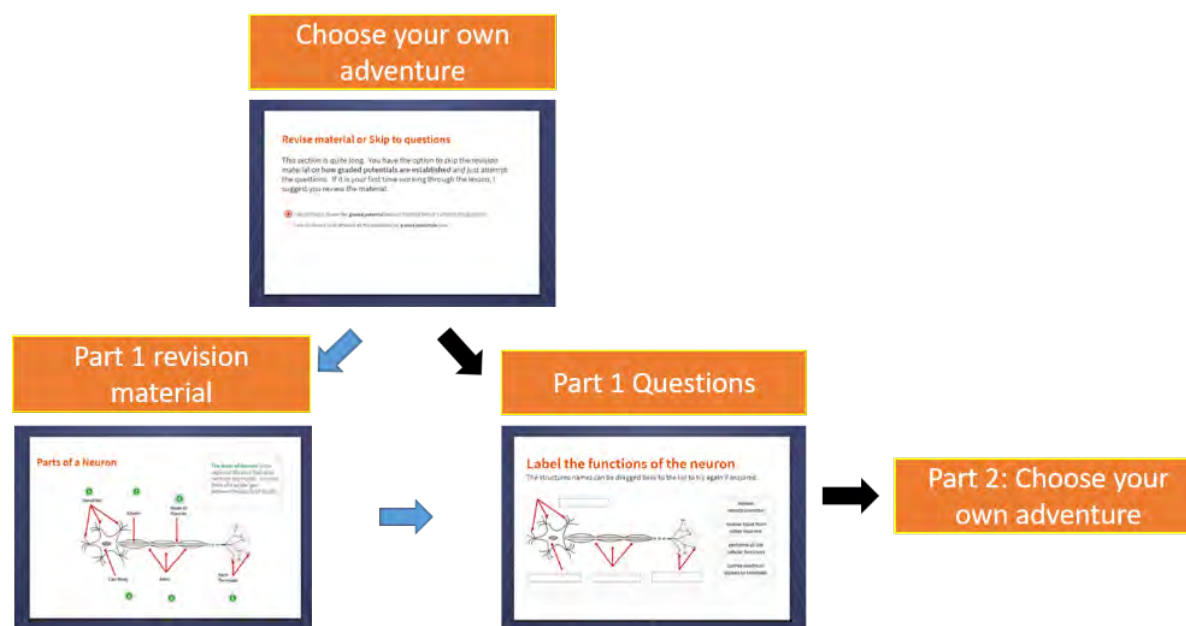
Choose your own adventure

Revise material or Skip to questions

This section is quite long. You have the option to skip the revision material on how graded potentials are established and just attempt the questions. If it is your first time working through the lesson, I suggest you review the material.

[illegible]

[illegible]

Part 1 revision material

Parts of a Neuron

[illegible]

Dendrites

Axon

Node of Ranvier

Cell Body

Axon

Axon Terminals

Part 1 Questions

Label the functions of the neuron

The structures names can be dragged back to the list to try again if incorrect.

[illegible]

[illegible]

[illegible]

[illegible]

Part 2: Choose your own adventure